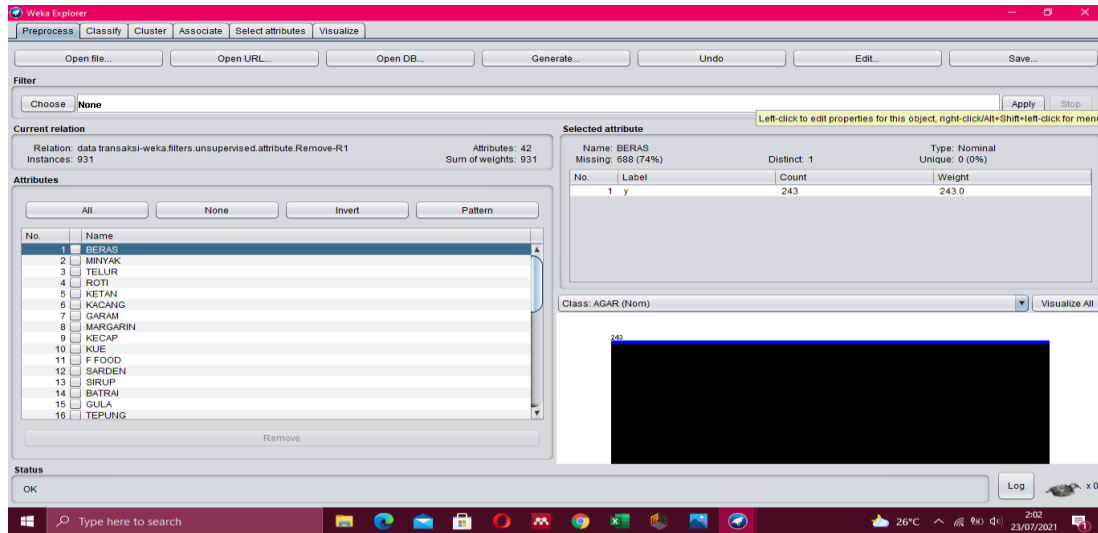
Weka Explorer

Preprocess | Classify | Cluster | Associate | Select attributes | Visualize

Open file... | Open URL... | Open DB... | Generate... | Undo | Edit... | Save...

Filter

Choose None | Apply | Stop

Left-click to edit properties for this object, right-click/Alt+Shift+left-click for menu

Current relation

Relation: data transaksi-weka.filters.unsupervised.attribute.Remove-R1
Instances: 931
Attributes: 42
Sum of weights: 931

Selected attribute

Name: BERAS
Missing: 688 (74%)
Distinct: 1
Type: Nominal
Unique: 0 (0%)

| No. | Label | Count | Weight |
|---|---|---|---|
| 1 | y | 243 | 243.0 |

Attributes

All | None | Invert | Pattern

| No. | Name |
|---|---|
| 1 | BERAS |
| 2 | MINYAK |
| 3 | TELUR |
| 4 | ROTI |
| 5 | KETAN |
| 6 | KACANG |
| 7 | GARAM |
| 8 | MARGARIN |
| 9 | KECAP |
| 10 | KUE |
| 11 | F FOOD |
| 12 | SARDEN |
| 13 | SIRUP |
| 14 | BATRAI |
| 15 | GULA |
| 16 | TEPUNG |

Remove

Class: AGAR (Nom) | Visualize All

243

Status

OK

Log

x 0

Type here to search

26°C 2:02 23/07/2021